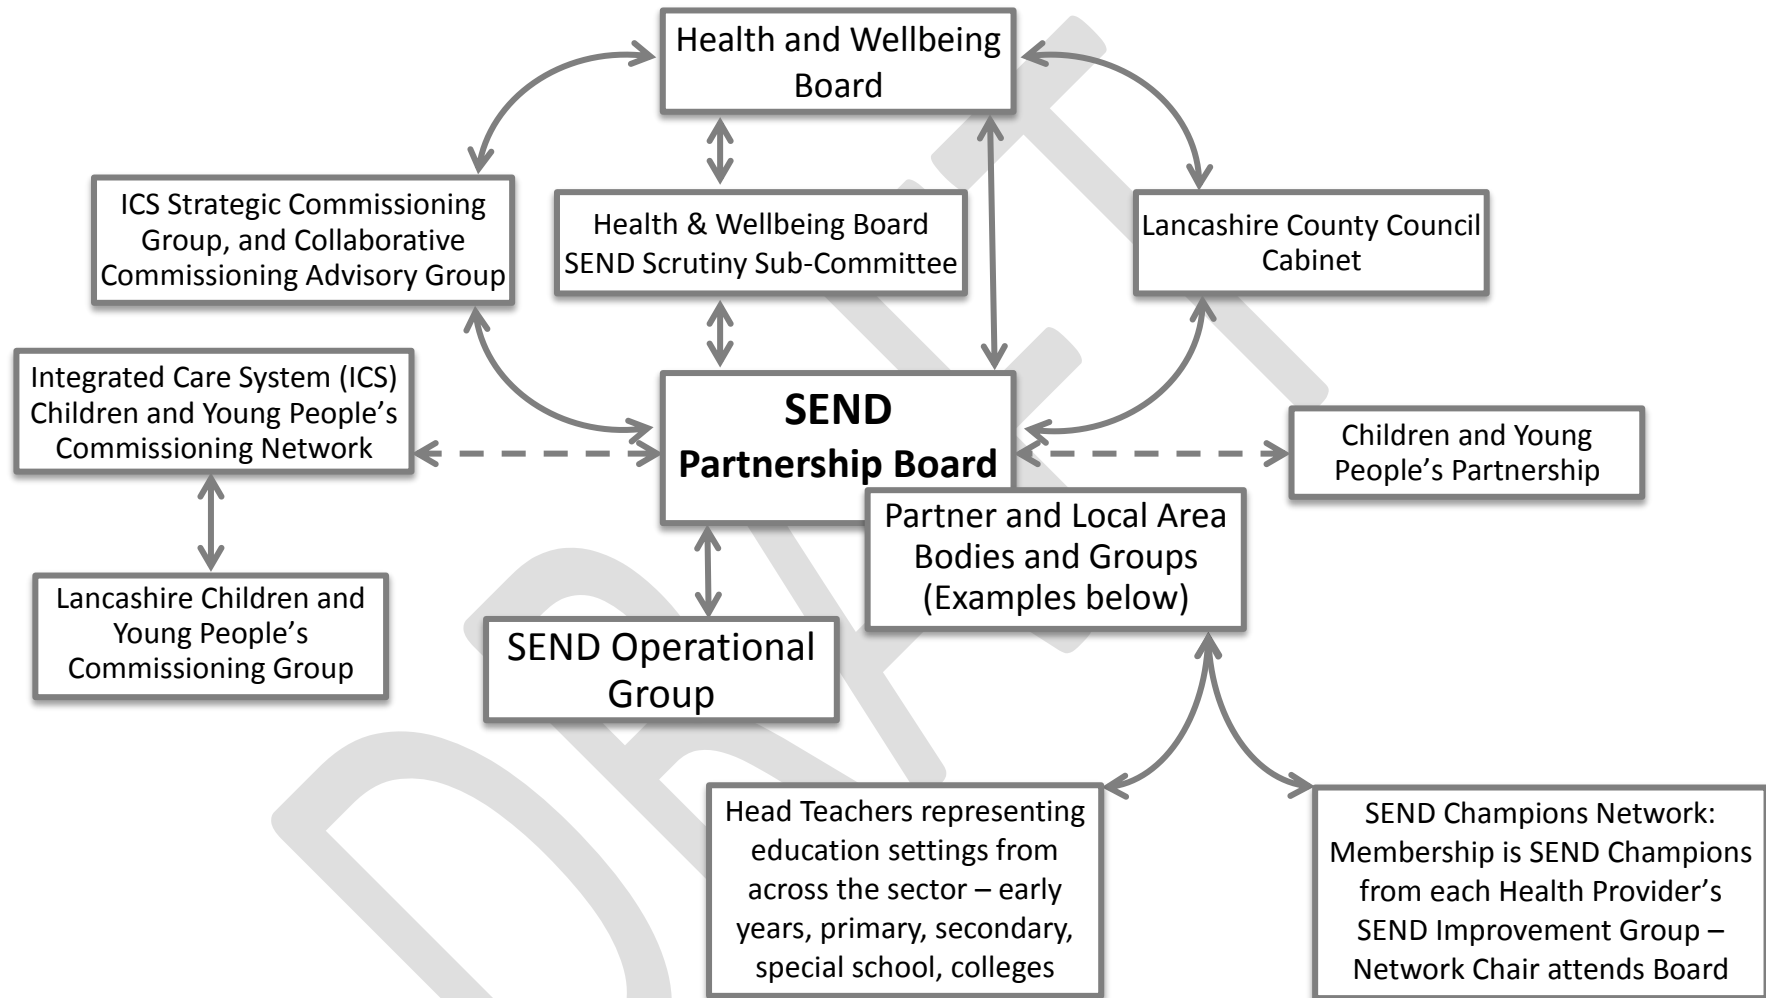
Health and Wellbeing Board

ICS Strategic Commissioning Group, and Collaborative Commissioning Advisory Group

Health & Wellbeing Board SEND Scrutiny Sub-Committee

Lancashire County Council Cabinet

Integrated Care System (ICS) Children and Young People's Commissioning Network

SEND Partnership Board

Children and Young People's Partnership

Partner and Local Area Bodies and Groups (Examples below)

Lancashire Children and Young People's Commissioning Group

SEND Operational Group

Head Teachers representing education settings from across the sector – early years, primary, secondary, special school, colleges

SEND Champions Network: Membership is SEND Champions from each Health Provider's SEND Improvement Group – Network Chair attends Board

DRAFT